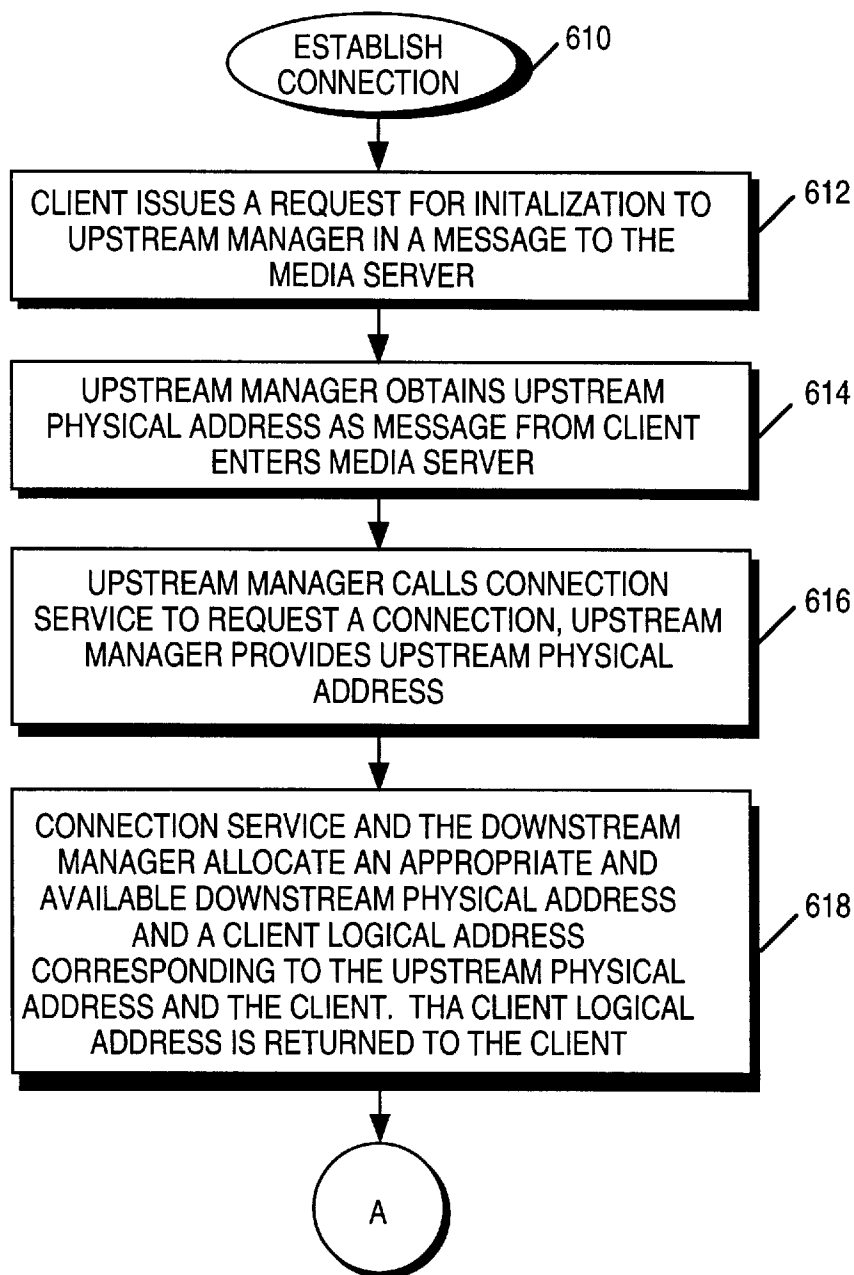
ESTABLISH CONNECTION

610

CLIENT ISSUES A REQUEST FOR INITALIZATION TO UPSTREAM MANAGER IN A MESSAGE TO THE MEDIA SERVER

612

UPSTREAM MANAGER OBTAINS UPSTREAM PHYSICAL ADDRESS AS MESSAGE FROM CLIENT ENTERS MEDIA SERVER

614

UPSTREAM MANAGER CALLS CONNECTION SERVICE TO REQUEST A CONNECTION, UPSTREAM MANAGER PROVIDES UPSTREAM PHYSICAL ADDRESS

616

CONNECTION SERVICE AND THE DOWNSTREAM MANAGER ALLOCATE AN APPROPRIATE AND AVAILABLE DOWNSTREAM PHYSICAL ADDRESS AND A CLIENT LOGICAL ADDRESS CORRESPONDING TO THE UPSTREAM PHYSICAL ADDRESS AND THE CLIENT. THA CLIENT LOGICAL ADDRESS IS RETURNED TO THE CLIENT

618

A